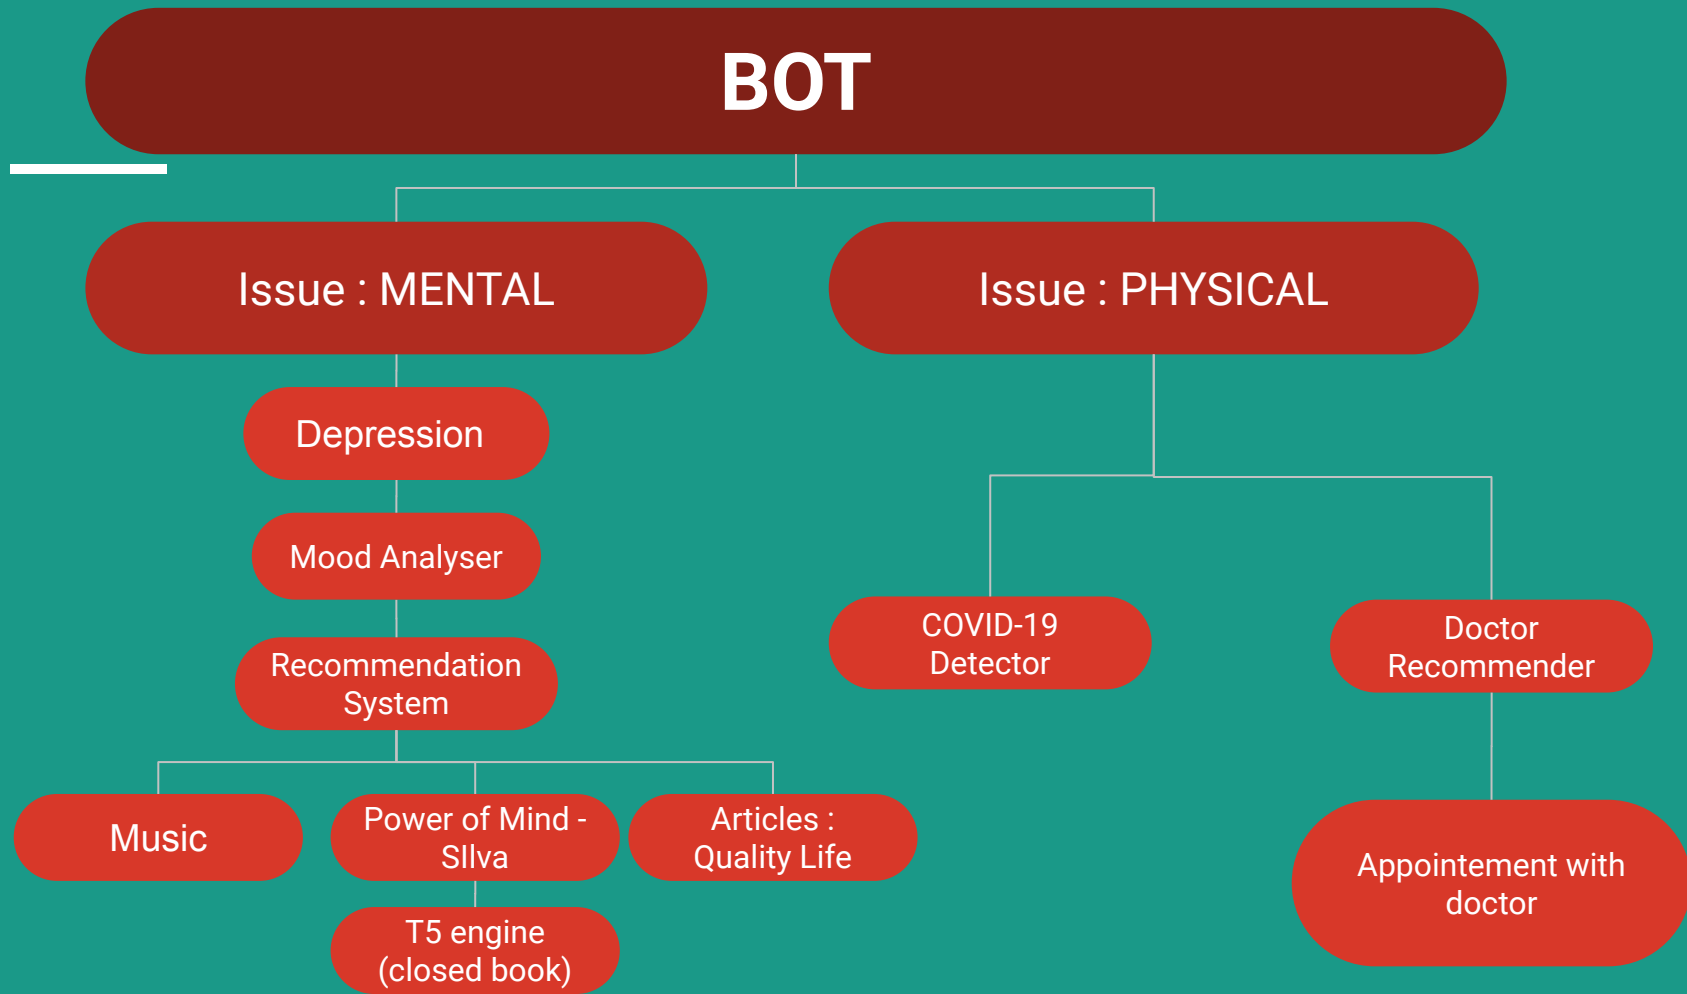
BOT

Issue : MENTAL

Issue : PHYSICAL

Depression

Mood Analyser

Recommendation System

Music

Power of Mind - SIlva

T5 engine (closed book)

Articles : Quality Life

COVID-19 Detector

Doctor Recommender

Appointement with doctor